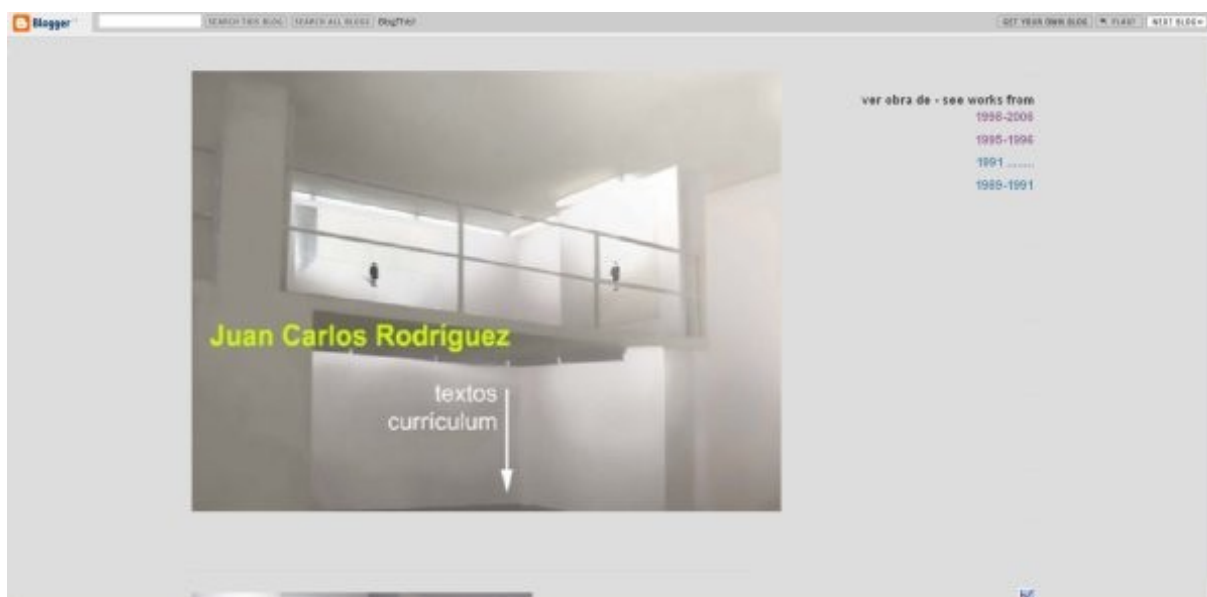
Blogger SEARCH THIS BLOG SEARCH ALL BLOGS BlogThis!

GET YOUR OWN BLOG FLAG? NEXT BLOG»

Juan Carlos Rodríguez

textos
curriculum

ver obra de - see works from
1996-2006
1995-1996
1991 .......
1989-1991